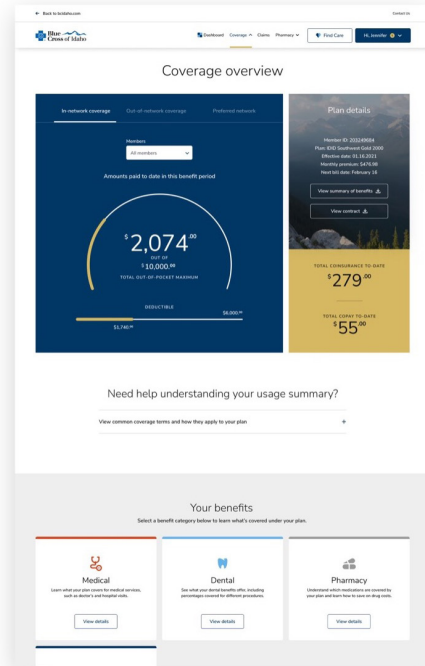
← Back to bcidaho.com

Contact Us

Blue Cross of Idaho

Dashboard Coverage Claims Pharmacy

Find Care

Hi, Jennifer

Coverage overview

In-network coverage Out-of-network coverage Preferred network

Members

All members

Amounts paid to date in this benefit period

$2,074.00

OUT OF

$10,000.00

TOTAL OUT-OF-POCKET MAXIMUM

DEDUCTIBLE

$1,740.00

$6,000.00

Plan details

Member ID: 202249684

Plan: IDID Southwest Gold 2000

Effective date: 01.16.2023

Monthly premium: $476.00

Next bill date: February 18

View summary of benefits

View contract

TOTAL COINSURANCE TO DATE

$279.00

TOTAL COPAY TO DATE

$55.00

Need help understanding your usage summary?

View common coverage terms and how they apply to your plan

+

Your benefits

Select a benefit category below to learn what's covered under your plan.

Medical

Learn what your plan covers for medical services, such as doctor's and hospital visits.

View details

Dental

See what your dental benefits offer, including percentages covered for different procedures.

View details

Pharmacy

Understand which medications are covered by your plan and learn how to save on drug costs.

View details